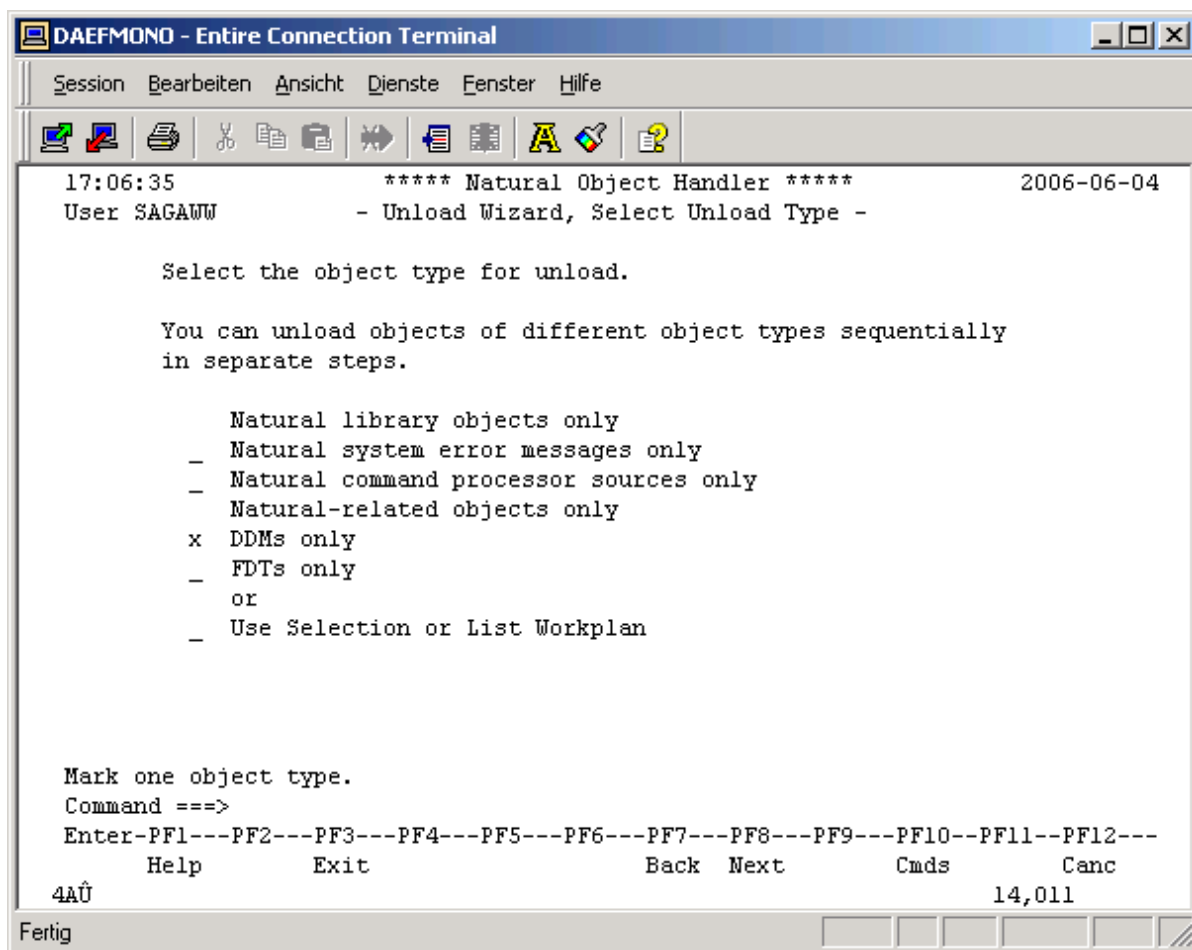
DAEFMONO - Entire Connection Terminal

Session Bearbeiten Ansicht Dienste Fenster Hilfe

17:06:35 ***** Natural Object Handler ***** 2006-06-04
User SAGAWW - Unload Wizard, Select Unload Type -

Select the object type for unload.

You can unload objects of different object types sequentially in separate steps.

Natural library objects only
_ Natural system error messages only
_ Natural command processor sources only
Natural-related objects only
x DDMs only
_ FDTs only
or
_ Use Selection or List Workplan

Mark one object type.
Command ===>
Enter-PF1---PF2---PF3---PF4---PF5---PF6---PF7---PF8---PF9---PF10--PF11--PF12---
Help Exit Back Next Cmds Canc
4AÛ 14,011

Fertig